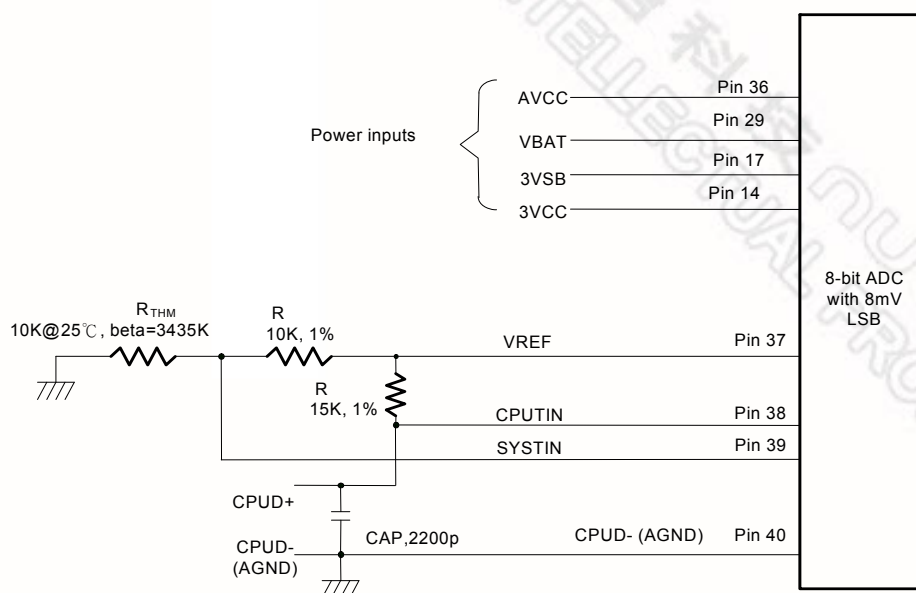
Power inputs

AVCC
Pin 36
VBAT
Pin 29
3VSB
Pin 17
3VCC
Pin 14

8-bit ADC with 8mV LSB

$R_{THM}$
10K@25℃, beta=3435K

R
10K, 1%

R
15K, 1%

VREF
Pin 37
CPUTIN
Pin 38
SYSTIN
Pin 39

CPUD+
CPUD- (AGND)
CAP,2200p
CPUD- (AGND)
Pin 40